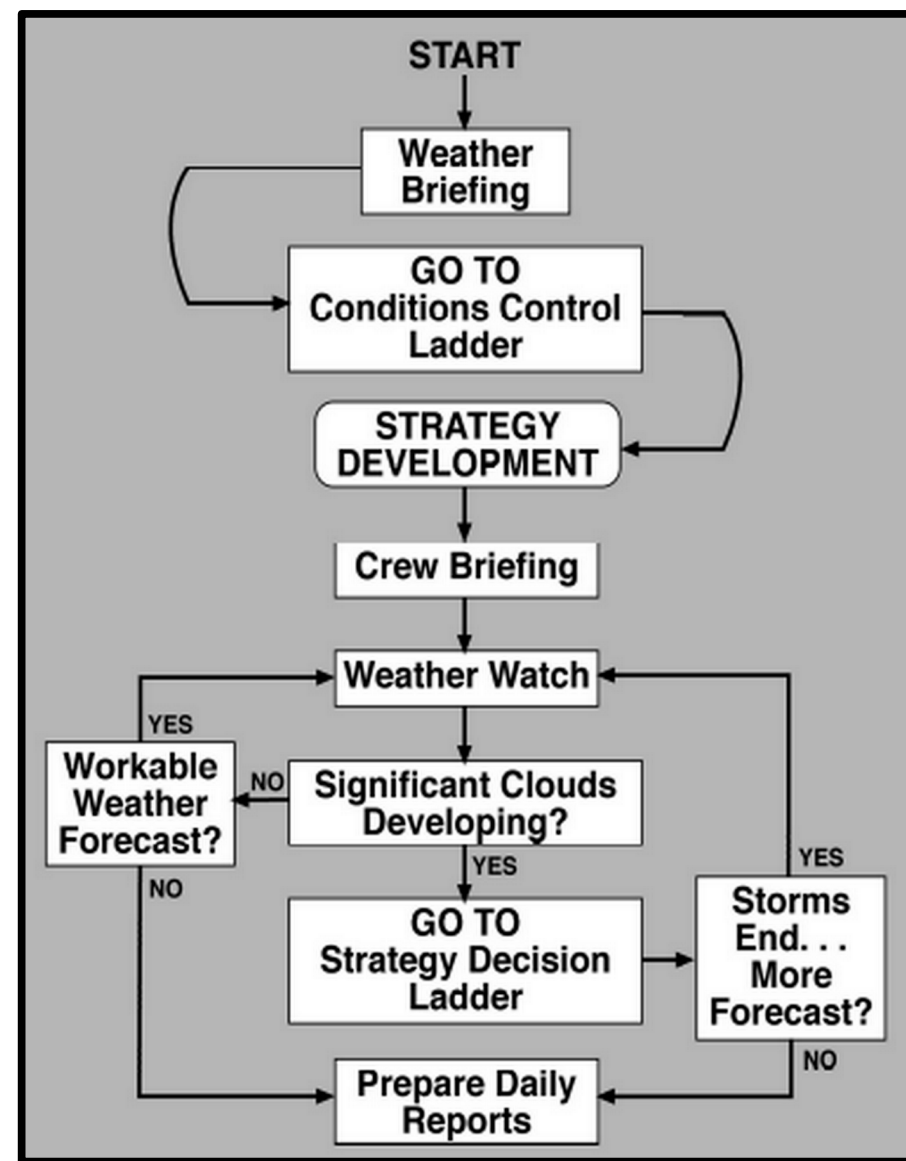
START

Weather Briefing

GO TO Conditions Control Ladder

STRATEGY DEVELOPMENT

Crew Briefing

Weather Watch

YES

Workable Weather Forecast?

NO

Significant Clouds Developing?

NO

YES

GO TO Strategy Decision Ladder

YES

Storms End. . . More Forecast?

NO

Prepare Daily Reports